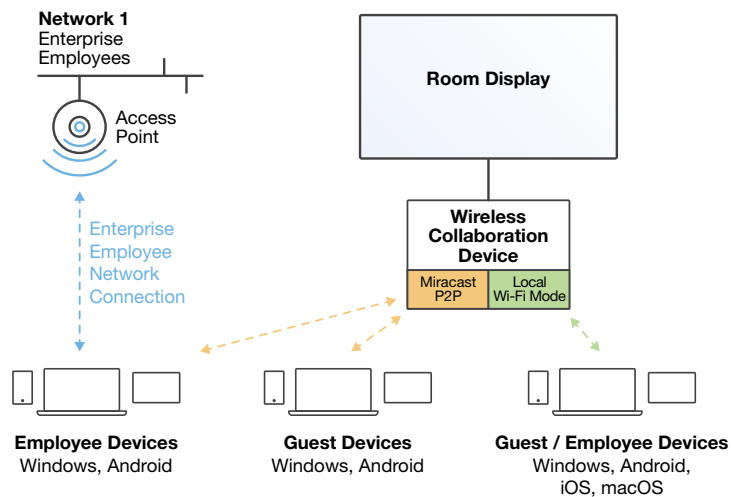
Network 1
Enterprise
Employees

Access
Point

Enterprise
Employee
Network
Connection

Room Display

Wireless
Collaboration
Device

Miracast
P2P

Local
Wi-Fi Mode

Employee Devices
Windows, Android

Guest Devices
Windows, Android

Guest / Employee Devices
Windows, Android,
iOS, macOS